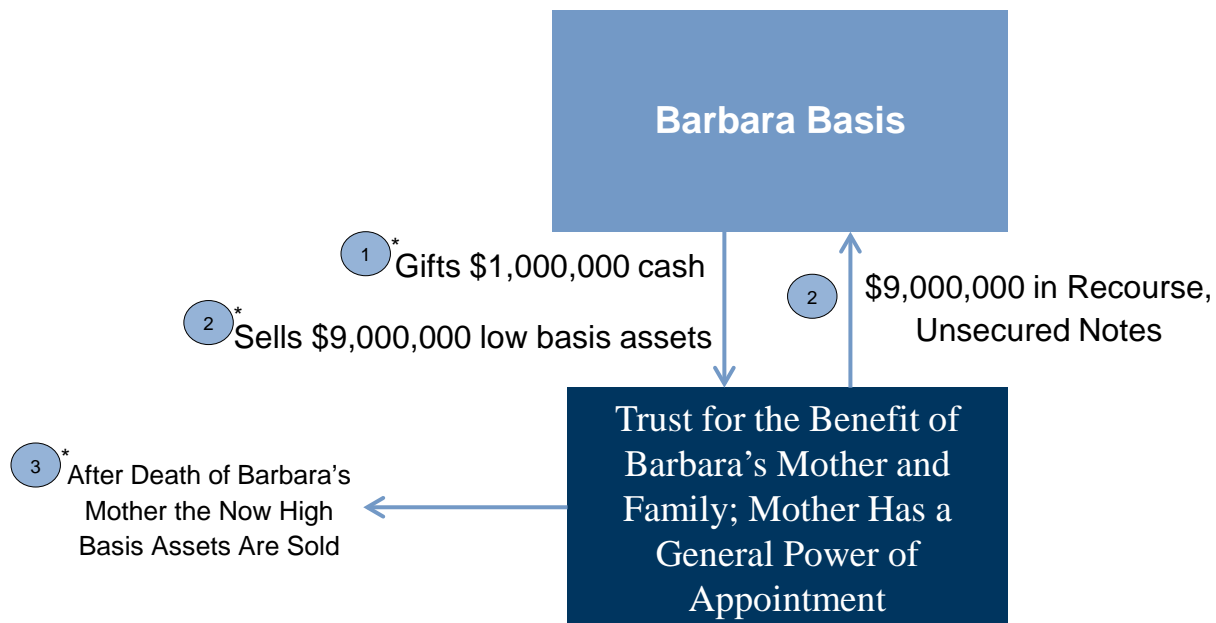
Barbara Basis

1 *Gifts $1,000,000 cash

2 *Sells $9,000,000 low basis assets

2 $9,000,000 in Recourse, Unsecured Notes

Trust for the Benefit of Barbara's Mother and Family; Mother Has a General Power of Appointment

3 *After Death of Barbara's Mother the Now High Basis Assets Are Sold